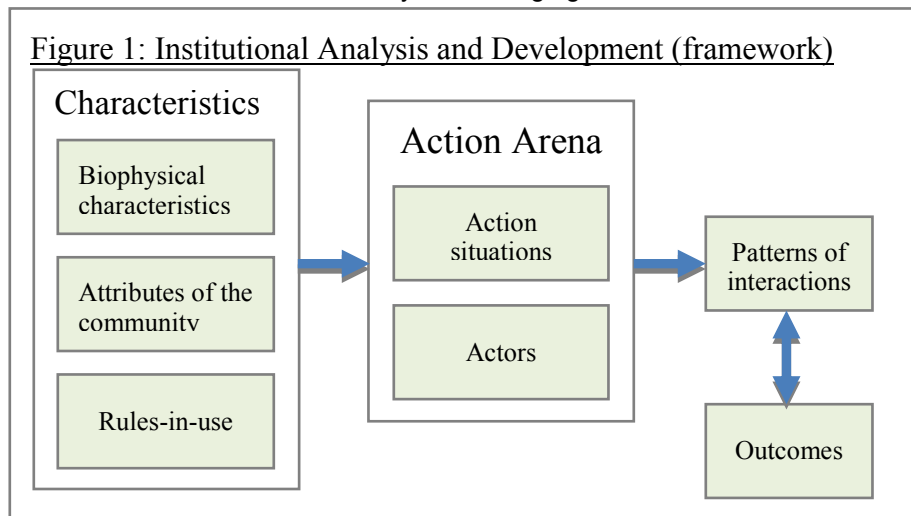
Figure 1: Institutional Analysis and Development (framework)

Characteristics

Biophysical characteristics

Attributes of the community

Rules-in-use

Action Arena

Action situations

Actors

Patterns of interactions

Outcomes